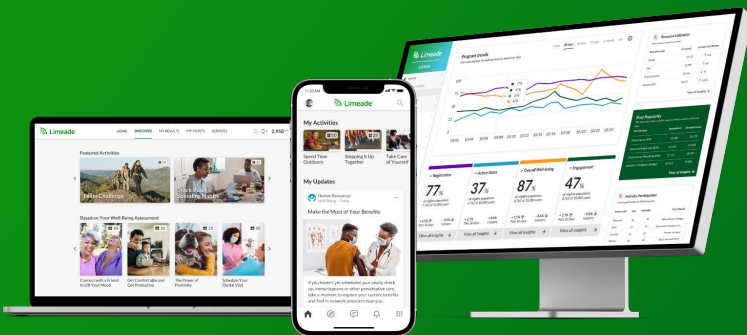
Limeade

HOME DISCOVER MY RESULTS MY POINTS SERVICES

2,950

Featured Activities

Take Challenge

Track Your Spending Habits

Based on Your Well-Being Assessment

Connect with a Friend to Lift Your Mood

Get Comfortable and Get Productive

The Power of Positivity

Schedule Your Dental Visit

Limeade

My Activities

Spend Time Outdoors

Stepping It Up Together

Take Care of Yourself

My Updates

Human Resources

Make the Most of Your Benefits

If you haven't yet scheduled your yearly check up, immunizations or other preventative care, take a moment to explore your current benefits and find in-network providers near you.

Limeade

Program trends

Registration

77%

Active Users

37%

Overall Well-being

87%

Engagement

47%

View all insights

View all insights

View all insights

View all insights

Resource Utilization

Post Popularity

Activity Participation